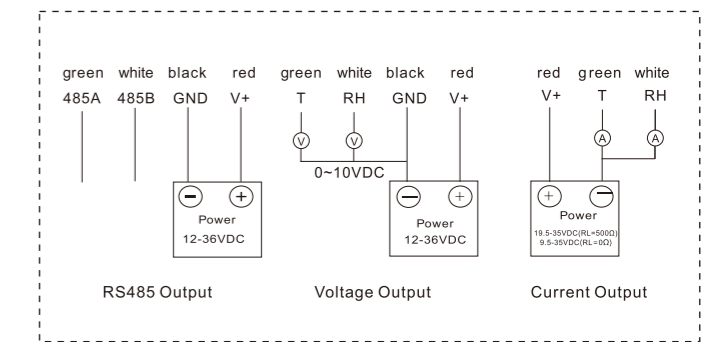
green white black red
485A 485B GND V+

−
+
Power
12-36VDC

RS485 Output

green white black red
T RH GND V+

V
V

0~10VDC

−
+
Power
12-36VDC

Voltage Output

red green white
V+ T RH

A
A

+
−
Power
19.5-35VDC(RL=500Ω)
9.5-35VDC(RL=0Ω)

Current Output